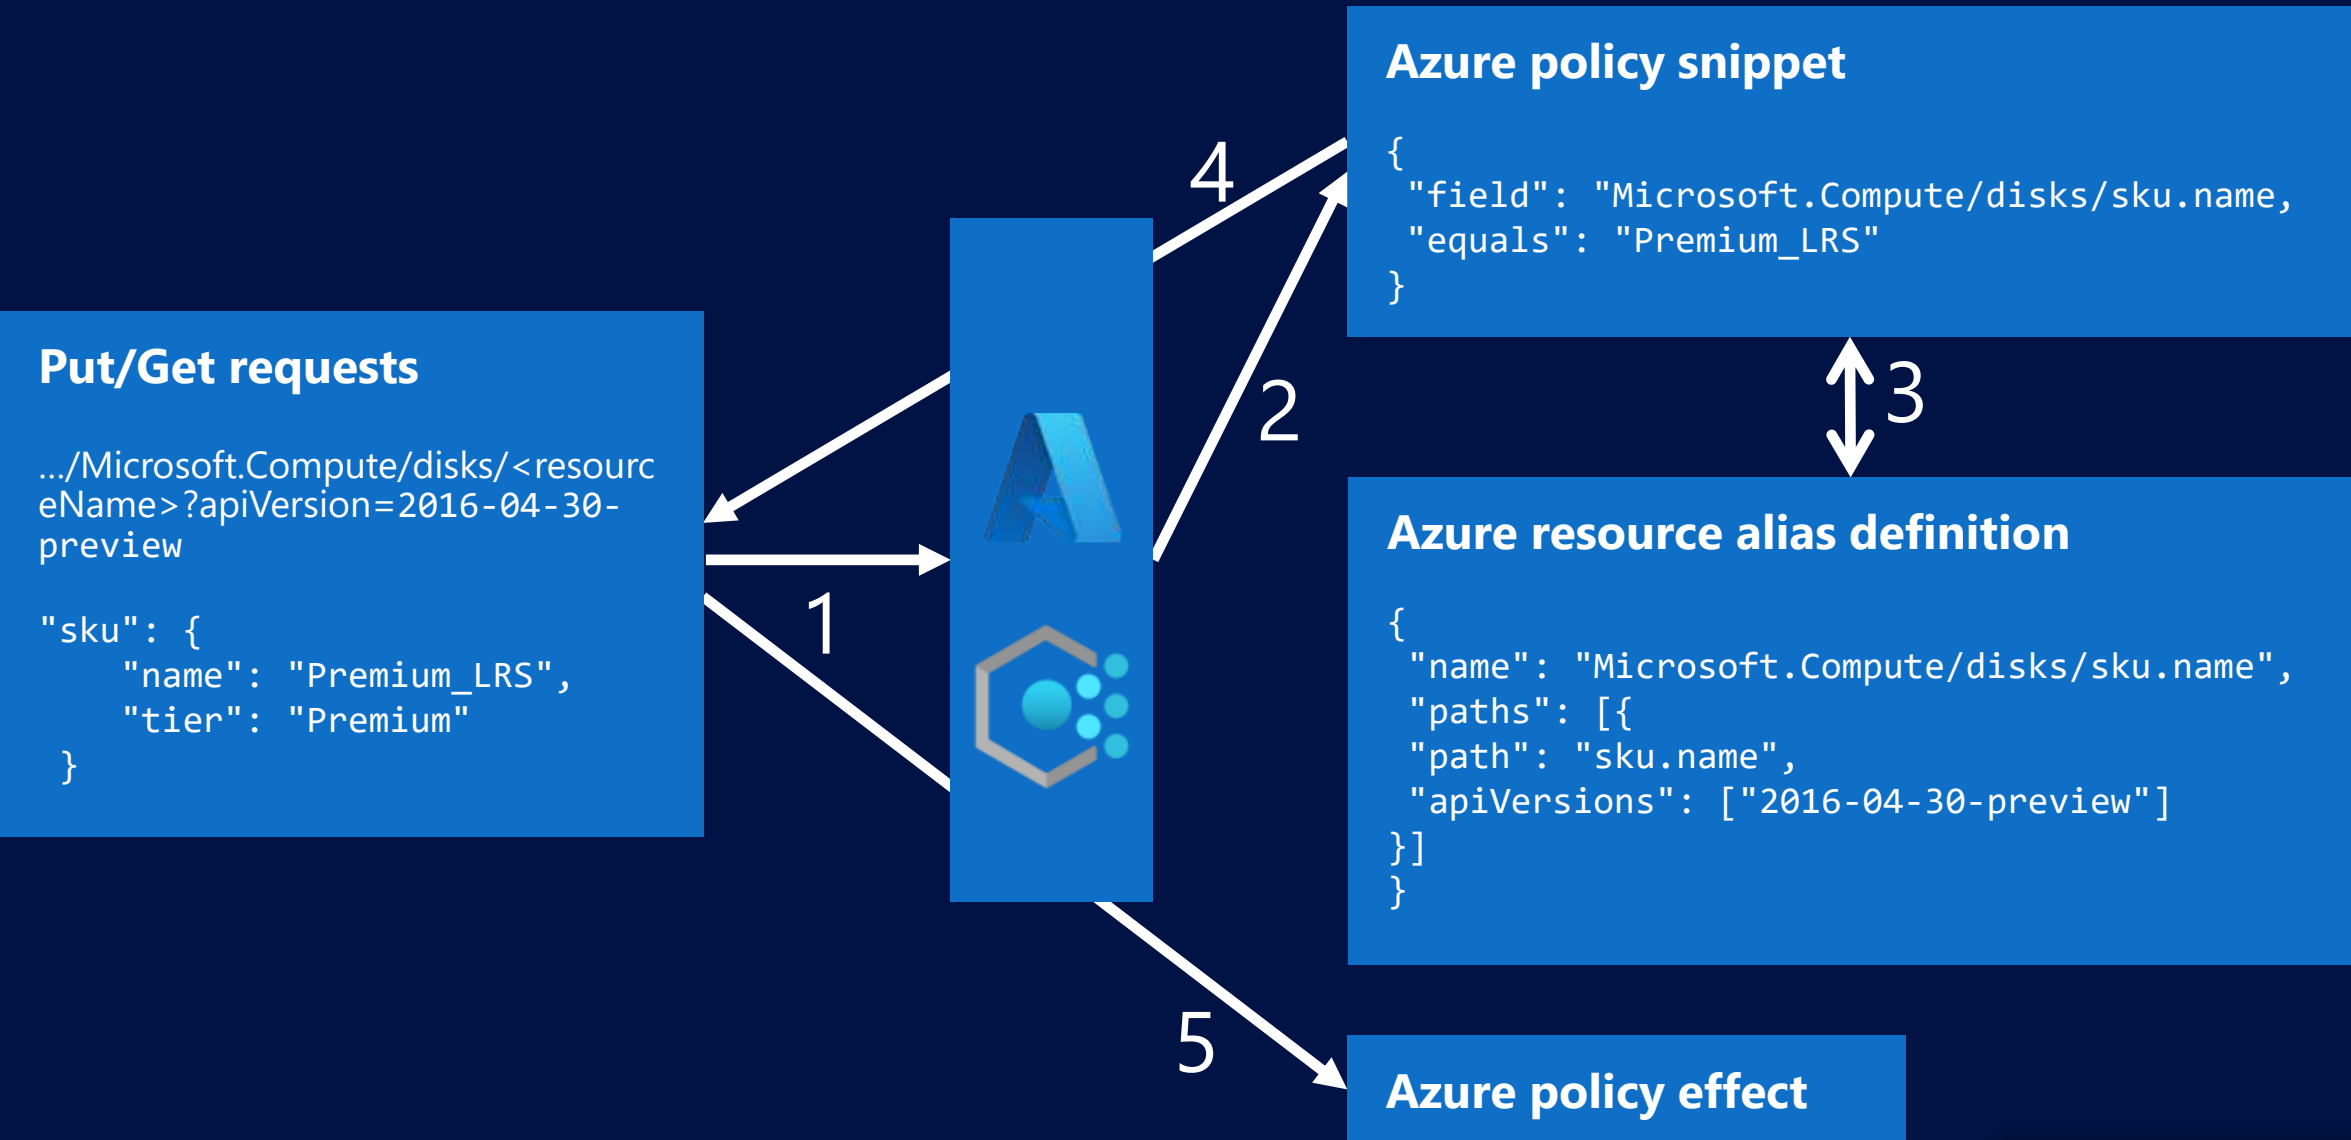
Put/Get requests

.../Microsoft.Compute/disks/<resourceName>?apiVersion=2016-04-30-preview

"sku": {
"name": "Premium_LRS",
"tier": "Premium"
}

1

4

2

Azure policy snippet

{
"field": "Microsoft.Compute/disks/sku.name,
"equals": "Premium_LRS"
}

3

Azure resource alias definition

{
"name": "Microsoft.Compute/disks/sku.name",
"paths": [{
"path": "sku.name",
"apiVersions": ["2016-04-30-preview"]
}]
}

5

Azure policy effect